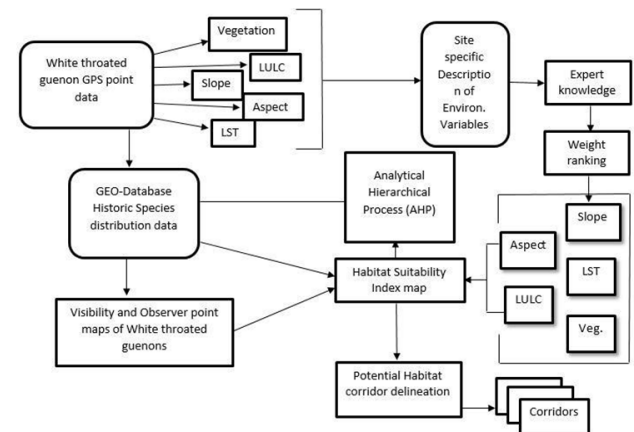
White throated guenon GPS point data

Vegetation

LULC

Slope

Aspect

LST

Site specific Description of Environ. Variables

Expert knowledge

Weight ranking

GEO-Database Historic Species distribution data

Analytical Hierarchical Process (AHP)

Slope

Aspect

LST

LULC

Veg.

Habitat Suitability Index map

Visibility and Observer point maps of White throated guenons

Potential Habitat corridor delineation

Corridors